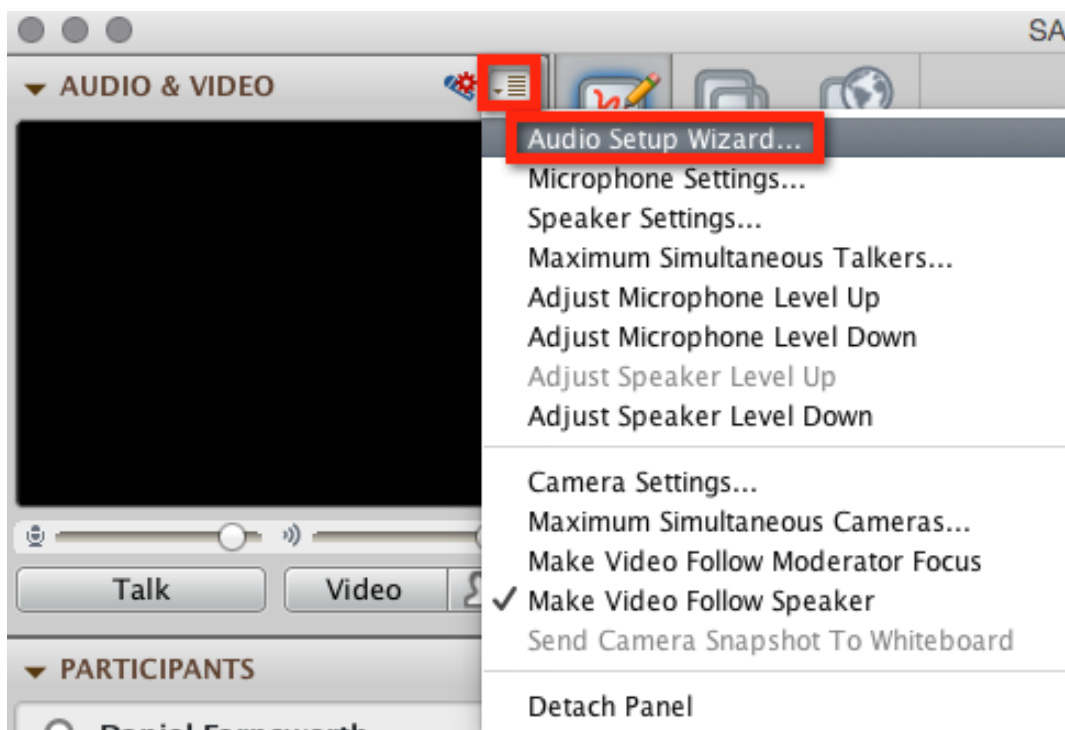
SA

AUDIO & VIDEO

Talk

Video

PARTICIPANTS

Daniel Farnsworth

Audio Setup Wizard...
Microphone Settings...
Speaker Settings...
Maximum Simultaneous Talkers...
Adjust Microphone Level Up
Adjust Microphone Level Down
Adjust Speaker Level Up
Adjust Speaker Level Down

Camera Settings...
Maximum Simultaneous Cameras...
Make Video Follow Moderator Focus
✓ Make Video Follow Speaker
Send Camera Snapshot To Whiteboard

Detach Panel